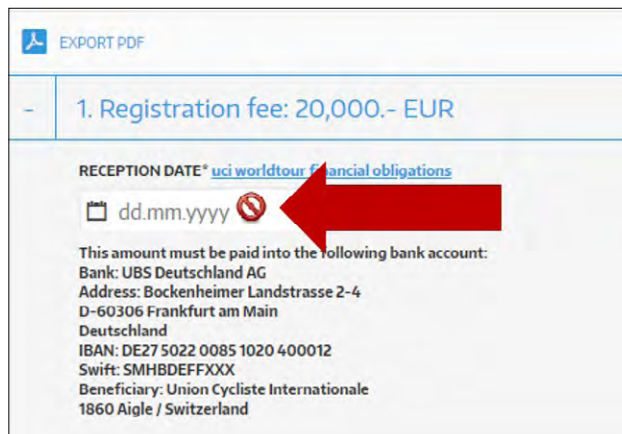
EXPORT PDF

- 1. Registration fee: 20,000.- EUR

RECEPTION DATE* uci worldtour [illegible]nancial obligations

dd.mm.yyyy

This amount must be paid into the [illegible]ollowing bank account:
Bank: UBS Deutschland AG
Address: Bockenheimer Landstrasse 2-4
D-60306 Frankfurt am Main
Deutschland
IBAN: DE27 5022 0085 1020 400012
Swift: SMHBDEFFXXX
Beneficiary: Union Cycliste Internationale
1860 Aigle / Switzerland